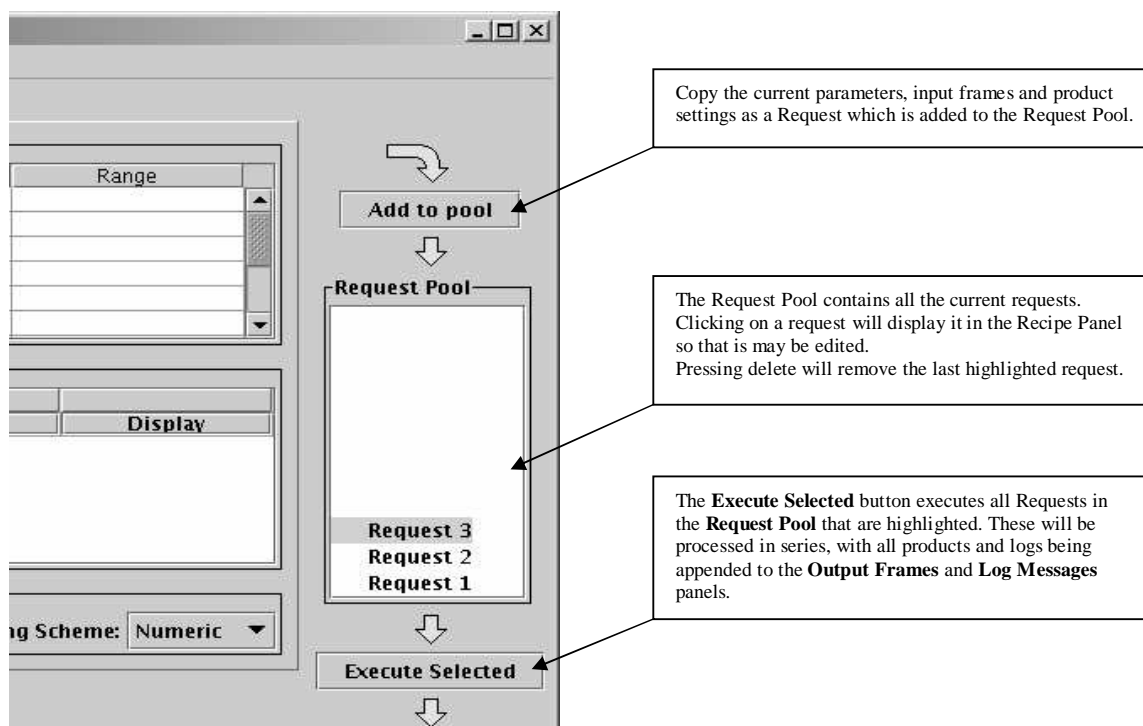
Range

Add to pool

Request Pool

Display

Request 3
Request 2
Request 1

ng Scheme: Numeric

Execute Selected

Copy the current parameters, input frames and product settings as a Request which is added to the Request Pool.

The Request Pool contains all the current requests. Clicking on a request will display it in the Recipe Panel so that is may be edited.
Pressing delete will remove the last highlighted request.

The **Execute Selected** button executes all Requests in the **Request Pool** that are highlighted. These will be processed in series, with all products and logs being appended to the **Output Frames** and **Log Messages** panels.